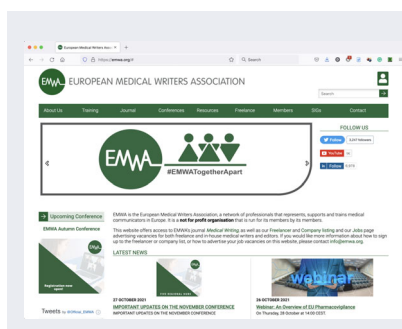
European Medical Writers Asso ×

https://emwa.org/

Search

EMWA EUROPEAN MEDICAL WRITERS ASSOCIATION

About Us | Training | Journal | Conferences | Resources | Freelance | Members | SIGs | Contact

FOLLOW US

Follow 2,227 followers

YouTube

Follow 1,073

EMWA

#EMWATogetherApart

Upcoming Conference

EMWA Autumn Conference

EMWA is the European Medical Writers Association, a network of professionals that represents, supports and trains medical communicators in Europe. It is a not for profit organisation that is run for its members by its members.

This website offers access to EMWA's journal Medical Writing as well as our Freelancer and Company listing and our Jobs page advertising vacancies for both freelance and in-house medical writers and editors. If you would like more information about how to sign up to the freelancer or company list, or how to advertise your job vacancies on this website, please contact info@emwa.org.

LATEST NEWS

webinar

27 OCTOBER 2021
IMPORTANT UPDATES ON THE NOVEMBER CONFERENCE
IMPORTANT UPDATES ON THE NOVEMBER CONFERENCE

26 OCTOBER 2021
Webinar: An Overview of EU Pharmacovigilance
On Thursday, 28 October at 14:00 CEST,

Tweets by @official_EMWA